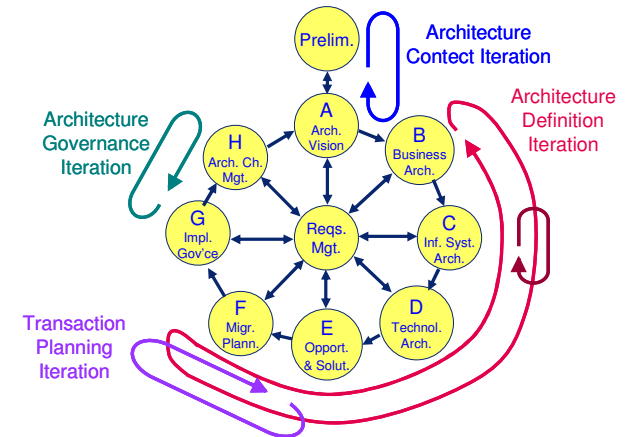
Prelim.

Architecture Contect Iteration

Architecture Governance Iteration

Architecture Definition Iteration

A
Arch. Vision

H
Arch. Ch. Mgt.

B
Business Arch.

G
Impl. Gov'ce

Reqs. Mgt.

C
Inf. Syst. Arch.

F
Migr. Plann.

E
Opport. & Solut.

D
Technol. Arch.

Transaction Planning Iteration